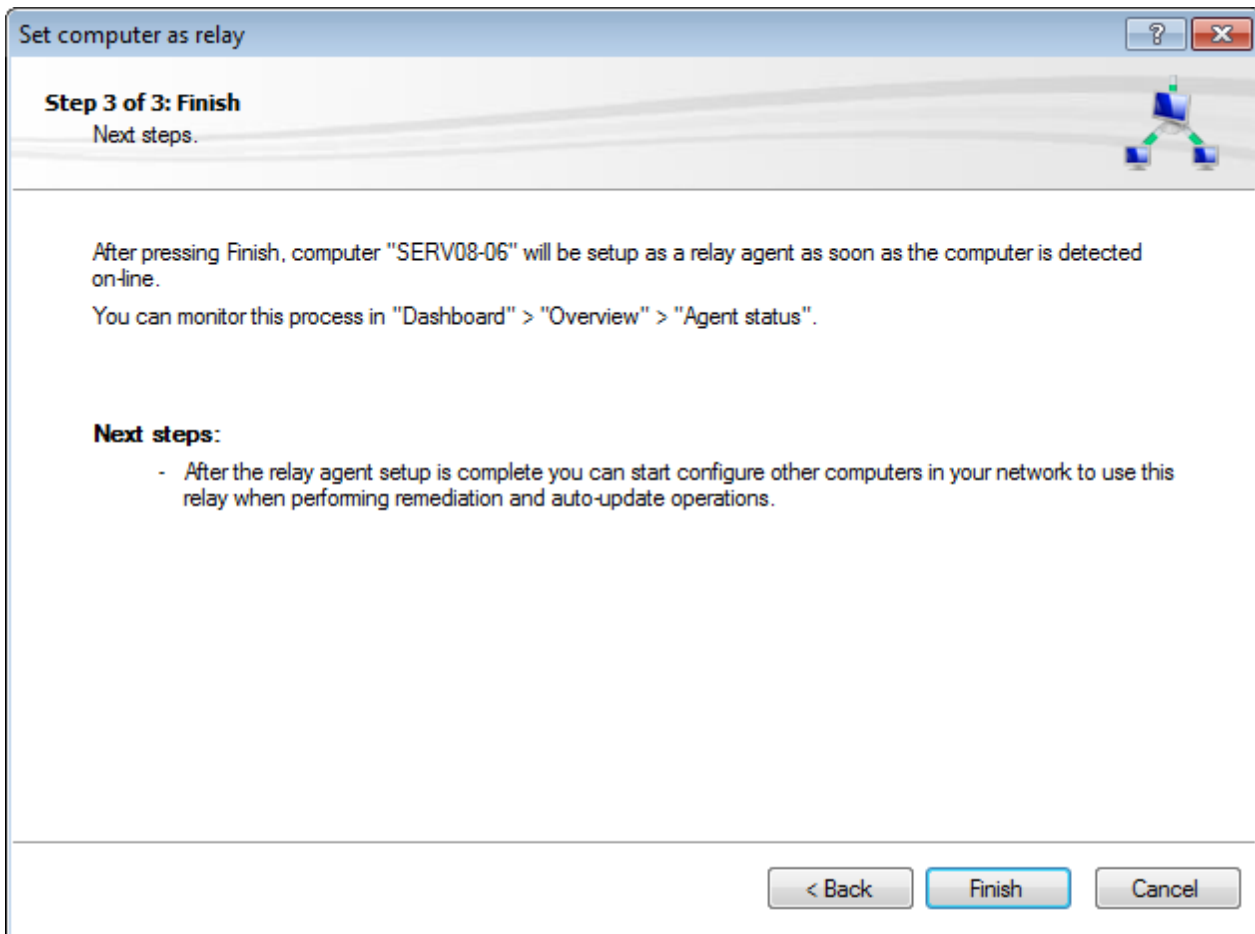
Set computer as relay

?

Step 3 of 3: Finish
Next steps.

After pressing Finish, computer "SERV08-06" will be setup as a relay agent as soon as the computer is detected on-line.

You can monitor this process in "Dashboard" > "Overview" > "Agent status".

Next steps:

- After the relay agent setup is complete you can start configure other computers in your network to use this relay when performing remediation and auto-update operations.

< Back
Finish
Cancel